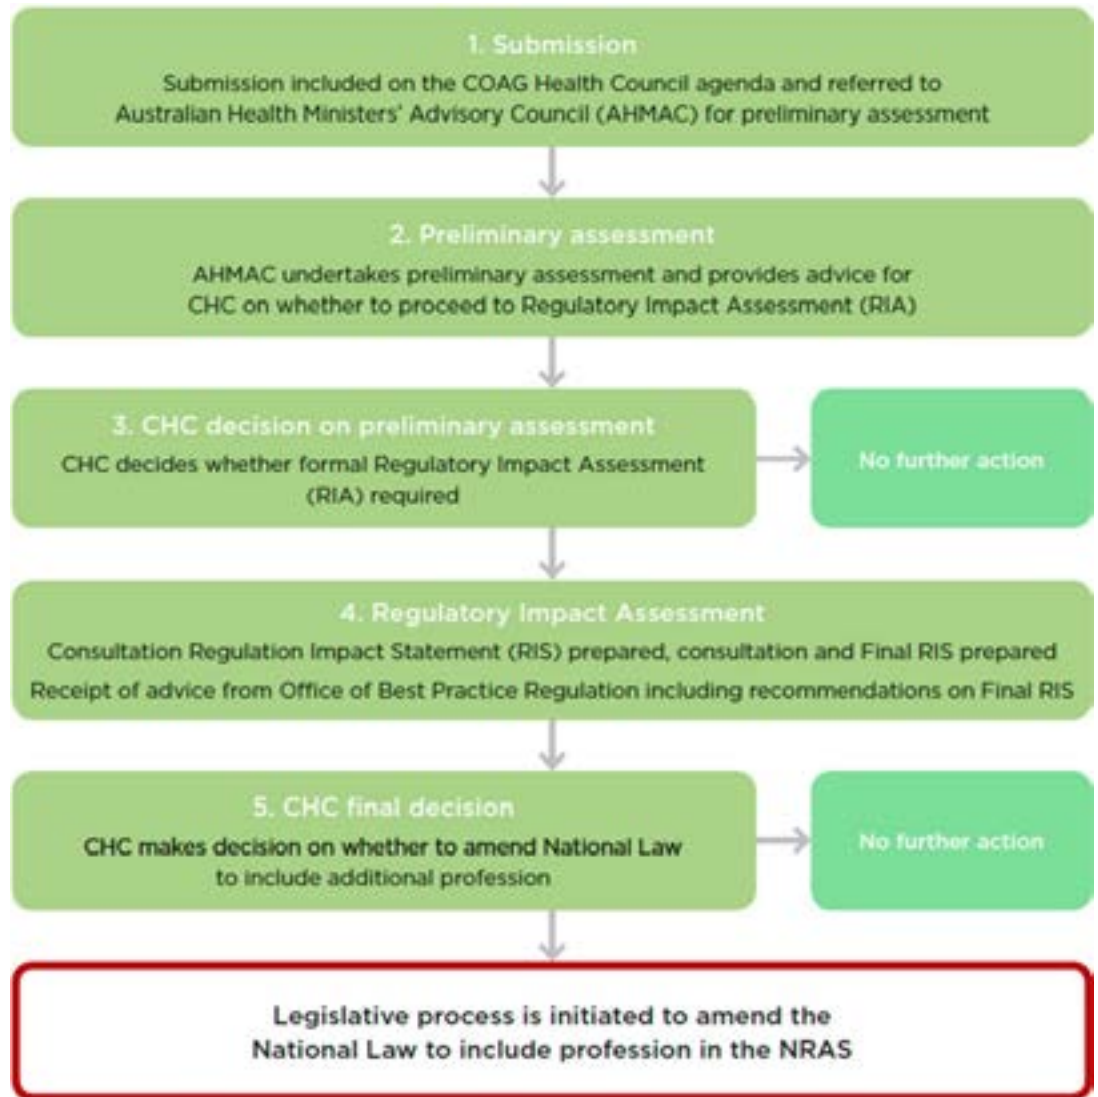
1. Submission

Submission included on the COAG Health Council agenda and referred to Australian Health Ministers' Advisory Council (AHMAC) for preliminary assessment

2. Preliminary assessment

AHMAC undertakes preliminary assessment and provides advice for CHC on whether to proceed to Regulatory Impact Assessment (RIA)

3. CHC decision on preliminary assessment

CHC decides whether formal Regulatory Impact Assessment (RIA) required

No further action

4. Regulatory Impact Assessment

Consultation Regulation Impact Statement (RIS) prepared, consultation and Final RIS prepared

Receipt of advice from Office of Best Practice Regulation including recommendations on Final RIS

5. CHC final decision

CHC makes decision on whether to amend National Law to include additional profession

No further action

Legislative process is initiated to amend the National Law to include profession in the NRAS